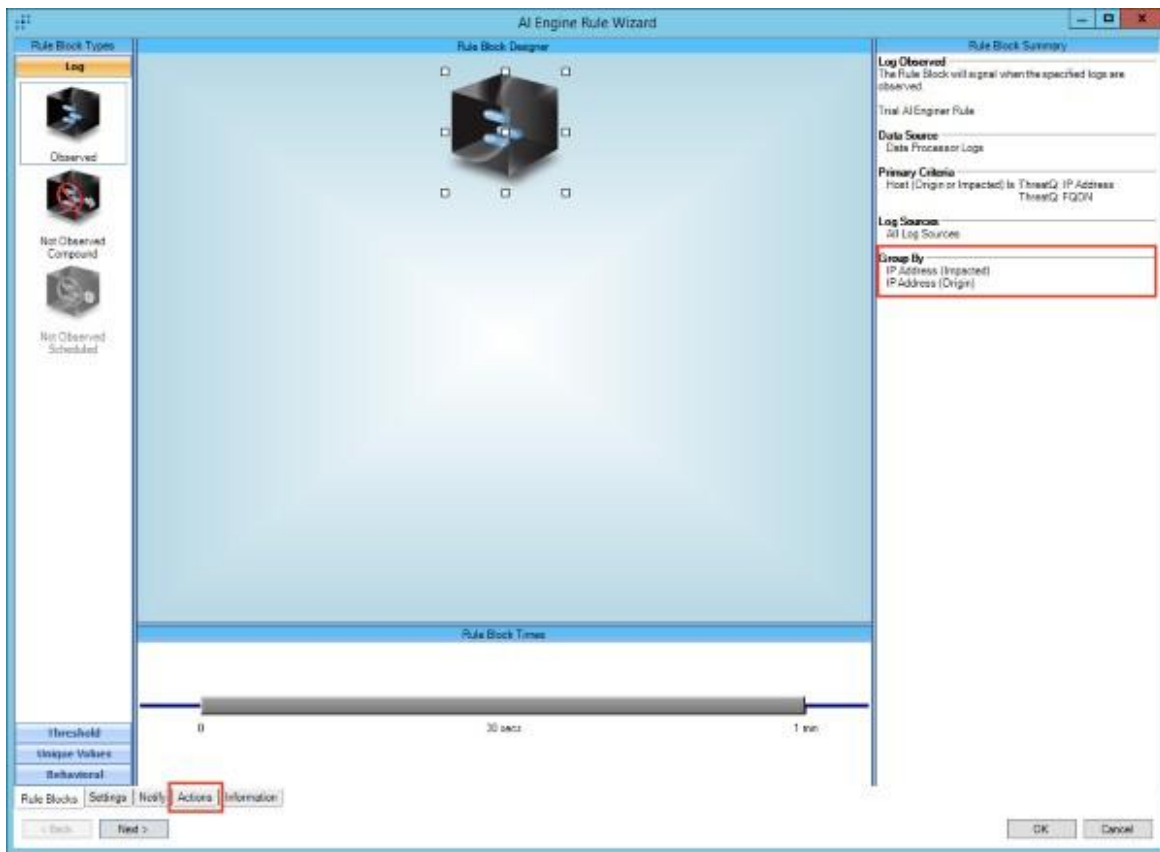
AI Engine Rule Wizard

Rule Block Types
Log
Observed
Not Observed Compound
Not Observed Scheduled

Rule Block Designer

Rule Block Summary
Log Observed
The Rule Block will signal when the specified logs are observed.

Trial AIEngine Rule

Data Source
Data Processor Logs

Primary Criteria
Host (Origin or Impacted) Is ThreatQ IP Address
ThreatQ FQDN

Log Sources
All Log Sources

Group By
IP Address (Impacted)
IP Address (Origin)

Rule Block Times
0
30 secs
1 min

Threshold
Unique Values
Behavioral

Rule Blocks | Settings | Notify | Actions | Information

< Back
Next >
OK
Cancel